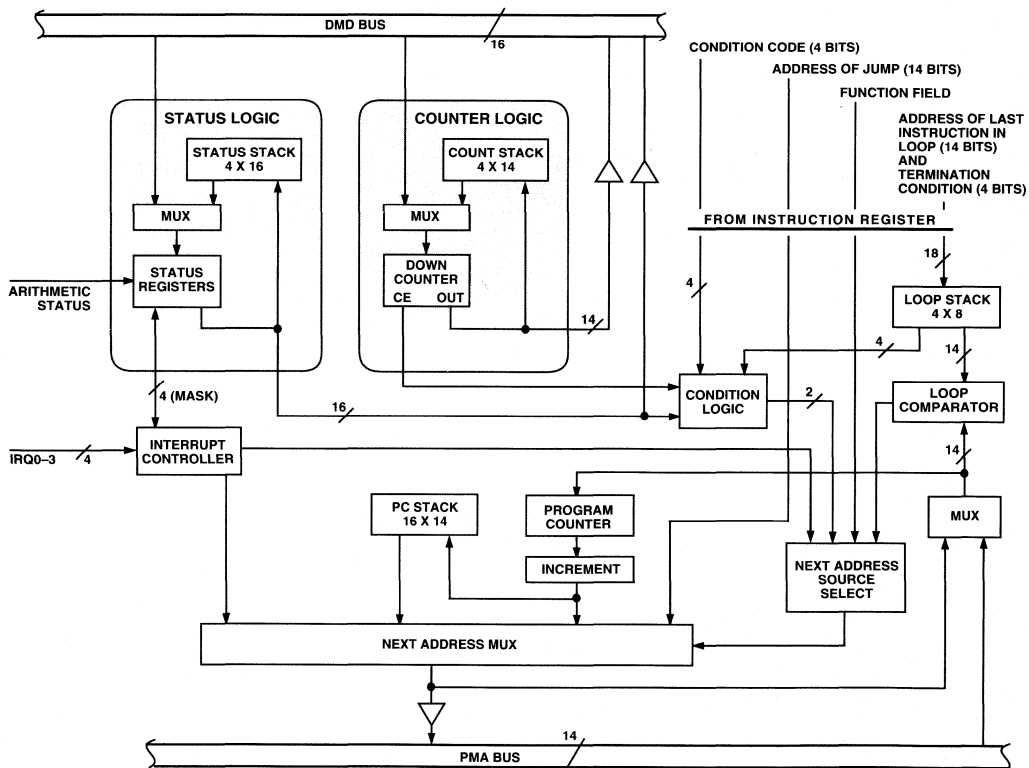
DMD BUS

16

CONDITION CODE (4 BITS)

ADDRESS OF JUMP (14 BITS)

FUNCTION FIELD

ADDRESS OF LAST INSTRUCTION IN LOOP (14 BITS) AND TERMINATION CONDITION (4 BITS)

STATUS LOGIC

STATUS STACK 4 X 16

MUX

STATUS REGISTERS

ARITHMETIC STATUS

COUNTER LOGIC

COUNT STACK 4 X 14

MUX

DOWN COUNTER

CE

OUT

14

FROM INSTRUCTION REGISTER

4

18

LOOP STACK 4 X 8

4

14

4 (MASK)

CONDITION LOGIC

2

LOOP COMPARATOR

16

IRQ0–3

4

INTERRUPT CONTROLLER

14

PC STACK 16 X 14

PROGRAM COUNTER

INCREMENT

MUX

NEXT ADDRESS SOURCE SELECT

NEXT ADDRESS MUX

14

PMA BUS